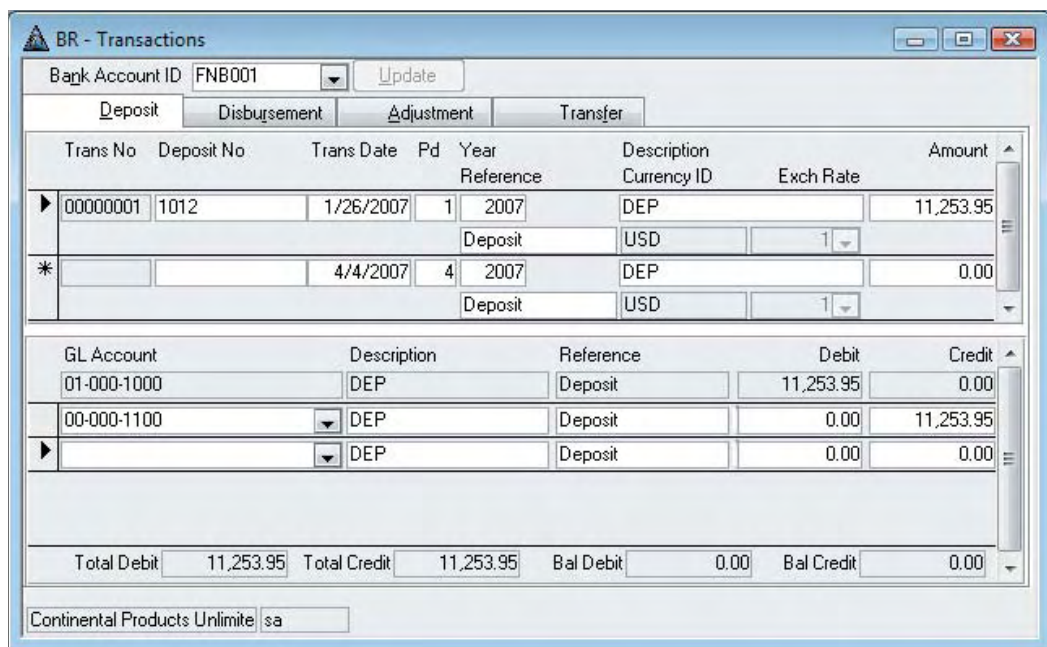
BR - Transactions

Bank Account ID FNB001 Update

Deposit | Disbursement | Adjustment | Transfer

| Trans No | Deposit No | Trans Date | Pd | Year / Reference | Description / Currency ID | Exch Rate | Amount |
|---|---|---|---|---|---|---|---|
| 00000001 | 1012 | 1/26/2007 | 1 | 2007 | DEP | | 11,253.95 |
| | | | | Deposit | USD | 1 | |
| * | | 4/4/2007 | 4 | 2007 | DEP | | 0.00 |
| | | | | Deposit | USD | 1 | |

| GL Account | Description | Reference | Debit | Credit |
|---|---|---|---|---|
| 01-000-1000 | DEP | Deposit | 11,253.95 | 0.00 |
| 00-000-1100 | DEP | Deposit | 0.00 | 11,253.95 |
| | DEP | Deposit | 0.00 | 0.00 |

Total Debit 11,253.95 Total Credit 11,253.95 Bal Debit 0.00 Bal Credit 0.00

Continental Products Unlimite sa